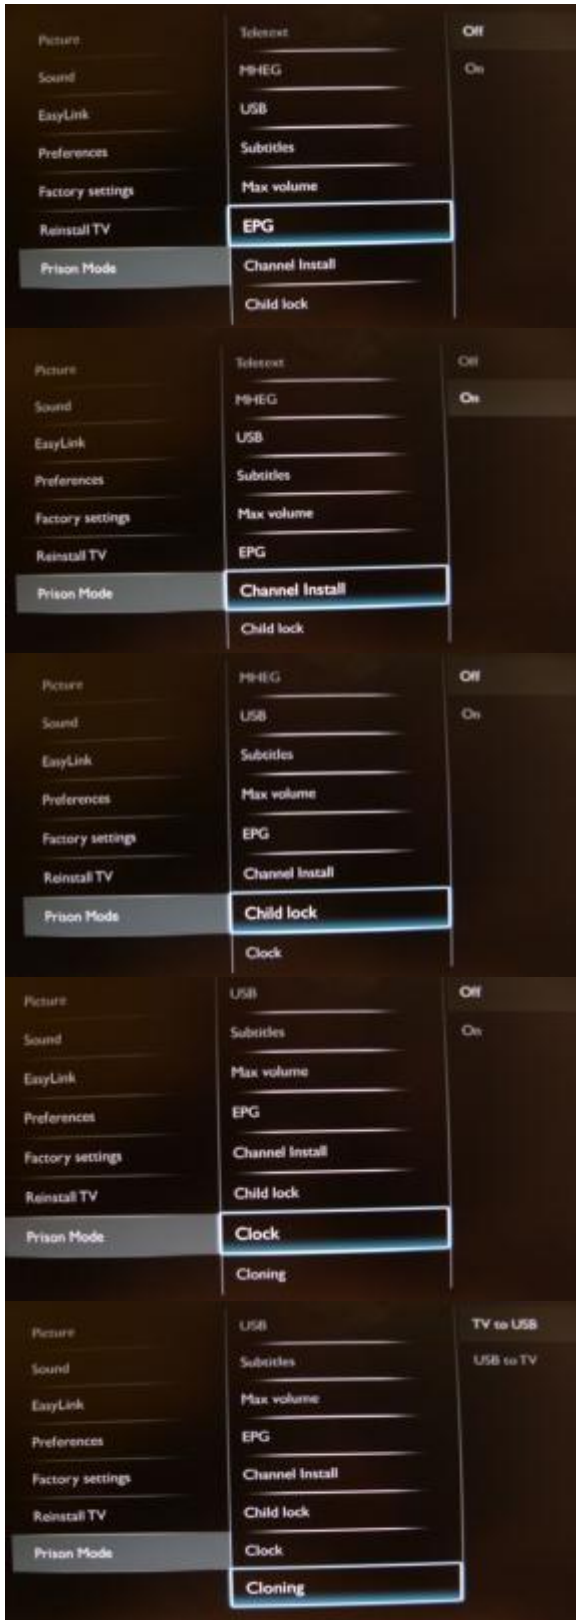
Picture
Sound
EasyLink
Preferences
Factory settings
Reinstall TV
Prison Mode

Teletext
MHEG
USB
Subtitles
Max volume
EPG
Channel Install
Child lock

Off
On

Picture
Sound
EasyLink
Preferences
Factory settings
Reinstall TV
Prison Mode

Teletext
MHEG
USB
Subtitles
Max volume
EPG
Channel Install
Child lock

Off
On

Picture
Sound
EasyLink
Preferences
Factory settings
Reinstall TV
Prison Mode

MHEG
USB
Subtitles
Max volume
EPG
Channel Install
Child lock
Clock

Off
On

Picture
Sound
EasyLink
Preferences
Factory settings
Reinstall TV
Prison Mode

USB
Subtitles
Max volume
EPG
Channel Install
Child lock
Clock
Cloning

Off
On

Picture
Sound
EasyLink
Preferences
Factory settings
Reinstall TV
Prison Mode

USB
Subtitles
Max volume
EPG
Channel Install
Child lock
Clock
Cloning

TV to USB
USB to TV